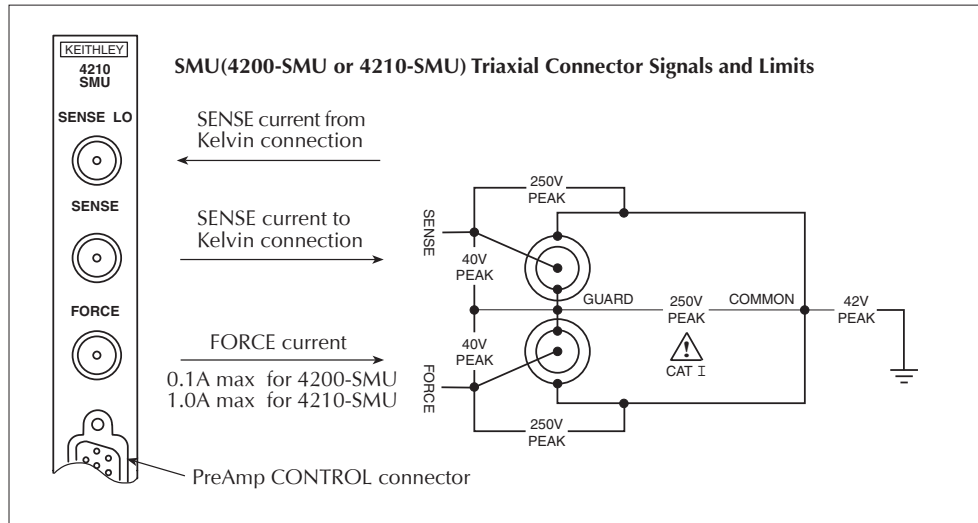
KEITHLEY
4210
SMU

SENSE LO

SENSE

FORCE

SMU(4200-SMU or 4210-SMU) Triaxial Connector Signals and Limits

SENSE current from Kelvin connection

SENSE current to Kelvin connection

FORCE current
0.1A max for 4200-SMU
1.0A max for 4210-SMU

PreAmp CONTROL connector

250V
PEAK

SENSE

40V
PEAK

GUARD

250V
PEAK

COMMON

42V
PEAK

40V
PEAK

FORCE

CAT I

250V
PEAK